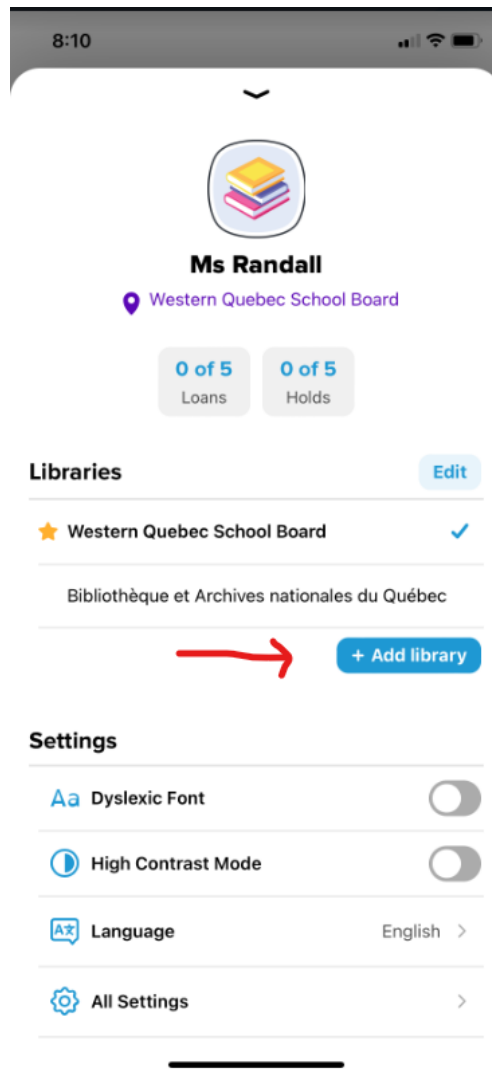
8:10

Ms Randall

Western Quebec School Board

0 of 5
Loans

0 of 5
Holds

Libraries

Edit

Western Quebec School Board

Bibliothèque et Archives nationales du Québec

+ Add library

Settings

Aa Dyslexic Font

High Contrast Mode

Language

English

All Settings